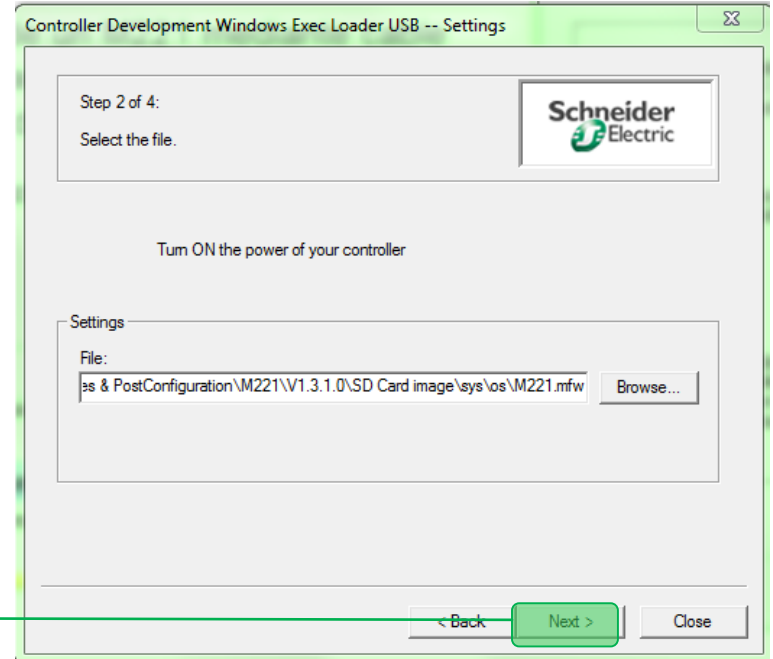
Controller Development Windows Exec Loader USB -- Settings

Step 2 of 4:

Select the file.

Schneider Electric

Turn ON the power of your controller

Settings

File:

es & PostConfiguration\M221\V1.3.1.0\SD Card image\sys\os\M221.mfw

Browse...

< Back

Next >

Close